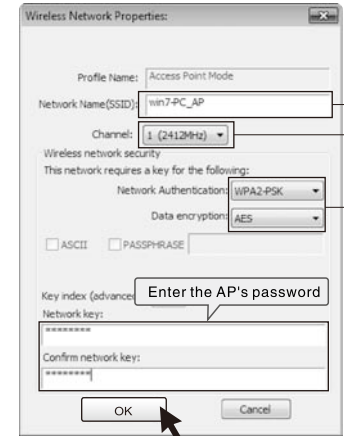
Wireless Network Properties:

Profile Name: Access Point Mode

Network Name(SSID): win7-PC_AP

Channel: 1 (2412MHz)

Wireless network security

This network requires a key for the following:

Network Authentication: WPA2-PSK

Data encryption: AES

ASCII PASSPHRASE

Key index (advanced

Enter the AP's password

Network key:

********

Confirm network key:

********

OK

Cancel